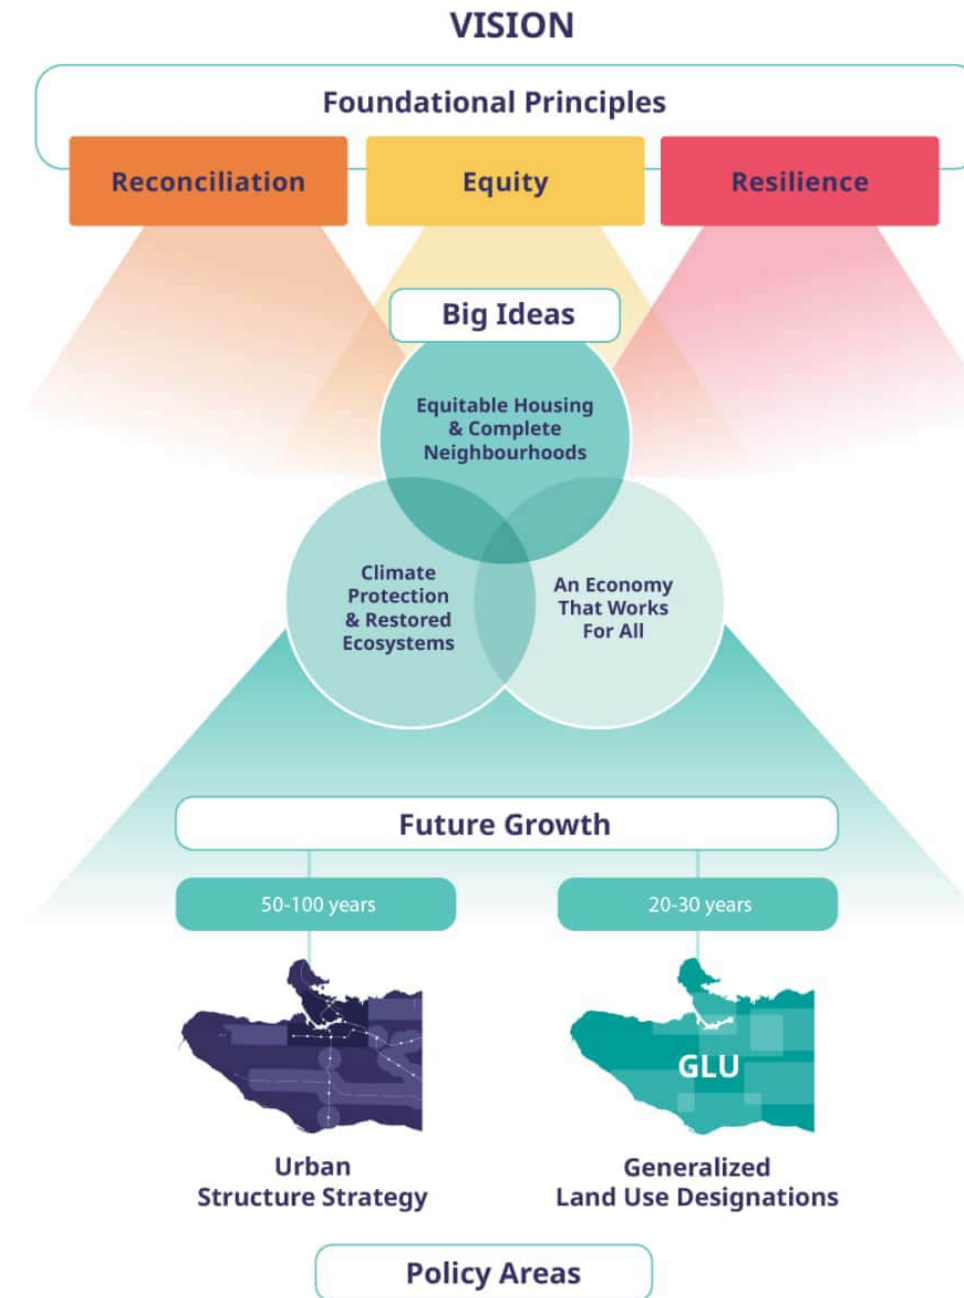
VISION

Foundational Principles

Reconciliation

Equity

Resilience

Big Ideas

Equitable Housing & Complete Neighbourhoods

Climate Protection & Restored Ecosystems

An Economy That Works For All

Future Growth

50-100 years

20-30 years

GLU

Urban Structure Strategy

Generalized Land Use Designations

Policy Areas